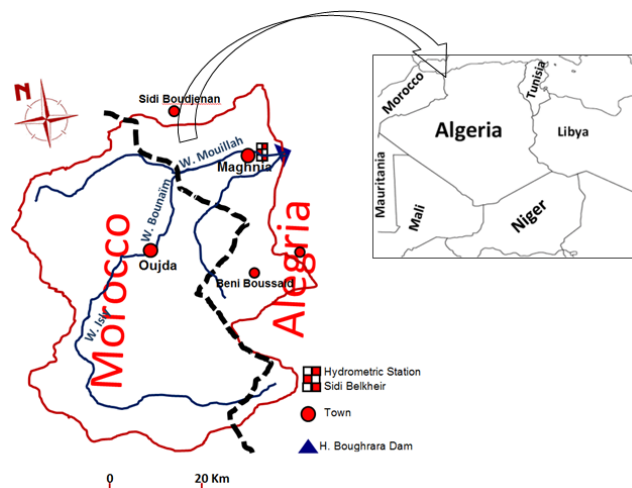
N

Sidi Boudjenan

W. Mouillah

Maghnia

W. Bounaim

Oujda

Beni Boussaid

W. Isly

Morocco

Algeria

Morocco

Tunisia

Algeria

Libya

Mauritania

Mali

Niger

Hydrometric Station
Sidi Belkheir

Town

H. Boughrara Dam

0

20 Km